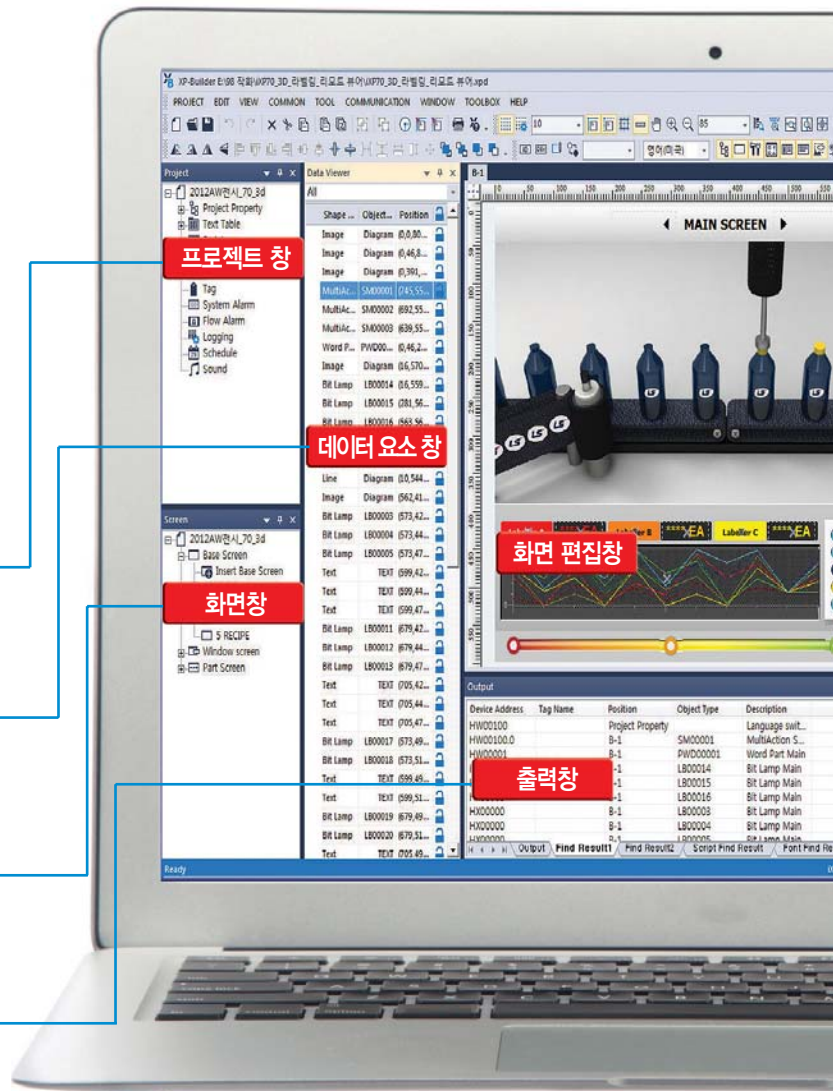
XP-Builder E:\98 작화\XP70_3D_라벨링_리모드 뷰어\XP70_3D_라벨링_리모드 뷰어.xpd

PROJECT EDIT VIEW COMMON TOOL COMMUNICATION WINDOW TOOLBOX HELP

Project

2012AW편시_70_3d
Project Property
Text Table

프로젝트 창

Tag
System Alarm
Flow Alarm
Logging
Schedule
Sound

Data Viewer

All

| Shape ... | Object... | Position |
|---|---|---|
| Image | Diagram | (0,0,80... |
| Image | Diagram | (0,46,8... |
| Image | Diagram | (0,391,... |
| MultiAc... | SM00001 | (745,55,... |
| MultiAc... | SM00002 | (692,55,... |
| MultiAc... | SM00003 | (639,55,... |
| Word P... | PWD00... | (0,46,2... |
| Image | Diagram | (16,570... |
| Bit Lamp | LB00014 | (16,559... |
| Bit Lamp | LB00015 | (281,56... |
| Bit Lamp | LB00016 | (563,56... |
| Line | Diagram | (10,544... |
| Image | Diagram | (562,41... |
| Bit Lamp | LB00003 | (573,42... |
| Bit Lamp | LB00004 | (573,44... |
| Bit Lamp | LB00005 | (573,47... |
| Text | TEXT | (599,42... |
| Text | TEXT | (599,44... |
| Text | TEXT | (599,47... |
| Bit Lamp | LB00011 | (679,42... |
| Bit Lamp | LB00012 | (679,44... |
| Bit Lamp | LB00013 | (679,47... |
| Text | TEXT | (705,42... |
| Text | TEXT | (705,44... |
| Text | TEXT | (705,47... |
| Bit Lamp | LB00017 | (573,49... |
| Bit Lamp | LB00018 | (573,51... |
| Text | TEXT | (599,49... |
| Text | TEXT | (599,51... |
| Bit Lamp | LB00019 | (679,49... |
| Bit Lamp | LB00020 | (679,51... |
| Text | TEXT | (705,49... |

데이터 요소 창

Screen

2012AW편시_70_3d
Base Screen
Insert Base Screen

화면창

5 RECIPE
Window screen
Part Screen

B-1

MAIN SCREEN

Labeller B
EA
Labeller C
EA

화면 편집창

Output

| Device Address | Tag Name | Position | Object Type | Description |
|---|---|---|---|---|
| HW00100 | | Project Property | | Language swit... |
| HW00100.0 | | B-1 | SM00001 | MultiAction S... |
| HW00001 | | B-1 | PWD00001 | Word Part Main |
| | | B-1 | LB00014 | Bit Lamp Main |
| | | B-1 | LB00015 | Bit Lamp Main |
| | | B-1 | LB00016 | Bit Lamp Main |
| HX00000 | | B-1 | LB00003 | Bit Lamp Main |
| HX00000 | | B-1 | LB00004 | Bit Lamp Main |

출력창

Output | Find Result1 | Find Result2 | Script Find Result | Font Find Re

Ready